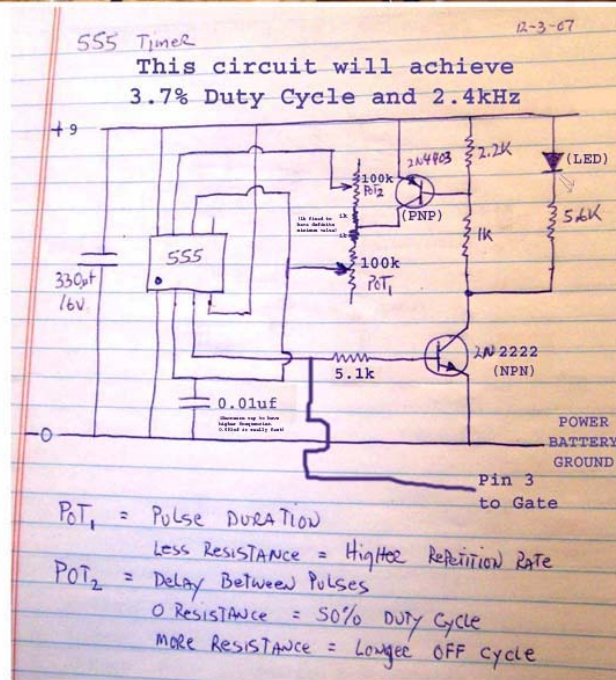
555 Timer

12-3-07

This circuit will achieve 3.7% Duty Cycle and 2.4kHz

+9

2N4403

2.2K

(LED)

100k Pot$_2$

(PNP)

1k fixed to have definite minimum value!

1k

1k

5.6K

555

330uf 16V

100k PoT$_1$

2N 2222 (NPN)

5.1k

0.01uf

(Decrease cap to have higher frequencies. 0.001uf is really fast)

-0

POWER BATTERY GROUND

Pin 3 to Gate

PoT$_1$ = Pulse DURATION

Less Resistance = Higher Repetition Rate

POT$_2$ = Delay Between Pulses

0 Resistance = 50% Duty Cycle

More Resistance = Longer OFF cycle